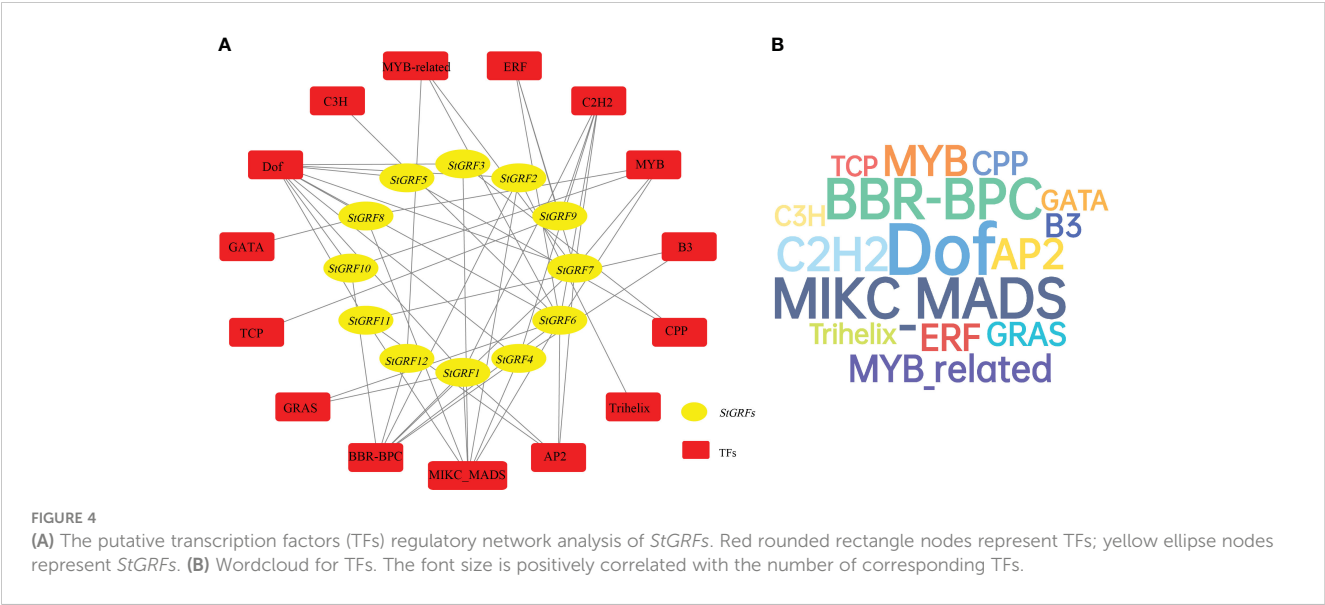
A

MYB-related
ERF
C3H
C2H2
Dof
StGRF3
MYB
StGRF5
StGRF2
StGRF8
StGRF9
GATA
B3
StGRF10
StGRF7
StGRF11
StGRF6
TCP
CPP
StGRF12
StGRF4
StGRF1
GRAS
Trihelix
StGRFs
BBR-BPC
AP2
TFs
MIKC_MADS

B

TCP MYB CPP
BBR-BPC GATA
C3H
B3
C2H2 Dof AP2
MIKC MADS
Trihelix ERF GRAS
MYB_related

FIGURE 4
(A) The putative transcription factors (TFs) regulatory network analysis of StGRFs. Red rounded rectangle nodes represent TFs; yellow ellipse nodes represent StGRFs. (B) Wordcloud for TFs. The font size is positively correlated with the number of corresponding TFs.